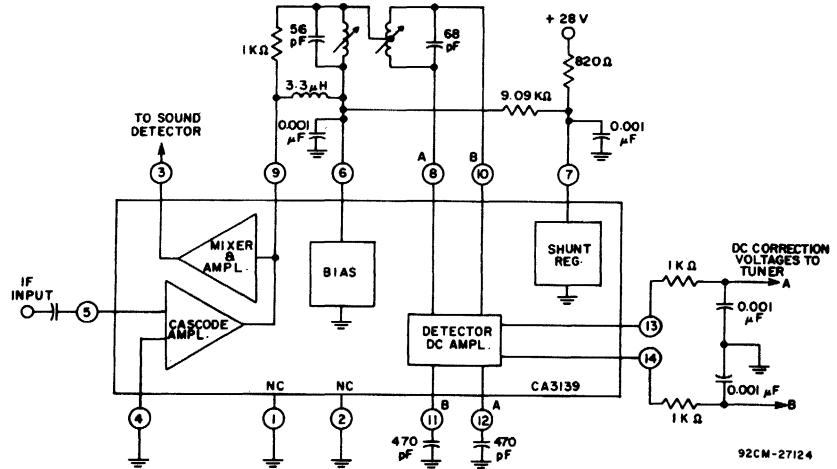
+ 28 V
56 pF
68 pF
1 KΩ
820Ω
3.3 μH
9.09 KΩ
TO SOUND DETECTOR
0.001 μF
0.001 μF
A
B
3
9
6
8
10
7
MIXER & AMPL.
BIAS
SHUNT REG.
IF INPUT
5
CASCODE AMPL.
DETECTOR DC AMPL.
DC CORRECTION VOLTAGES TO TUNER
1 KΩ
A
0.001 μF
13
14
0.001 μF
1 KΩ
B
NC
NC
CA3139
4
1
2
11
12
B
A
470 pF
470 pF
92CM-27124